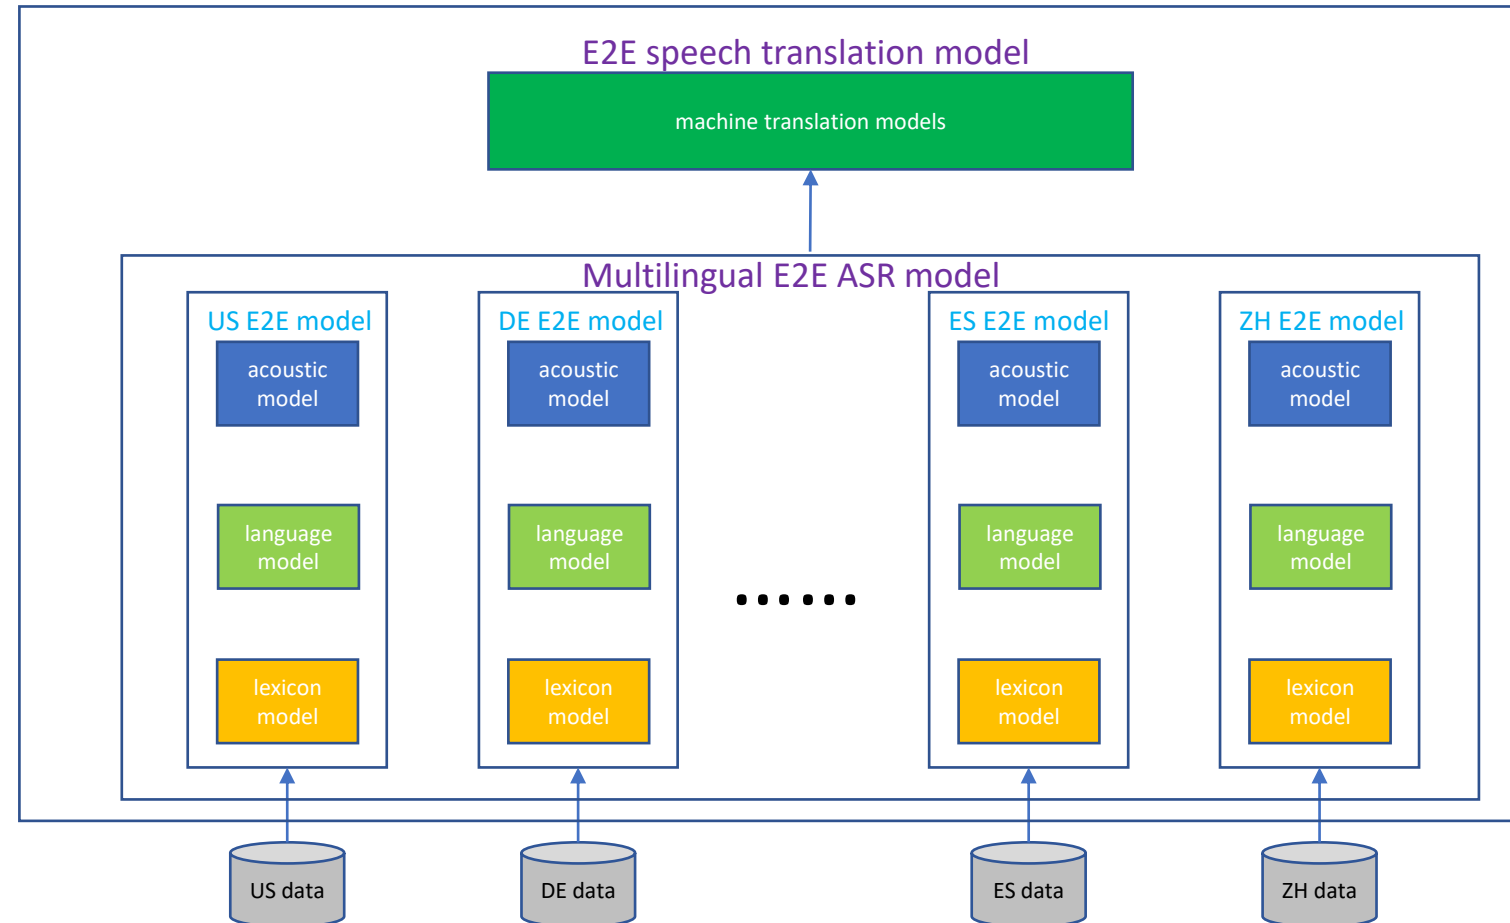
E2E speech translation model

machine translation models

Multilingual E2E ASR model

US E2E model

acoustic model

language model

lexicon model

DE E2E model

acoustic model

language model

lexicon model

......

ES E2E model

acoustic model

language model

lexicon model

ZH E2E model

acoustic model

language model

lexicon model

US data

DE data

ES data

ZH data